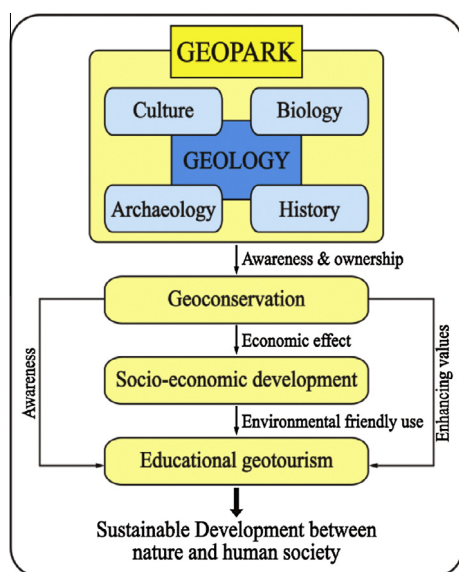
GEOPARK

Culture

Biology

GEOLOGY

Archaeology

History

Awareness & ownership

Geoconservation

Economic effect

Socio-economic development

Environmental friendly use

Educational geotourism

Awareness

Enhancing values

Sustainable Development between nature and human society